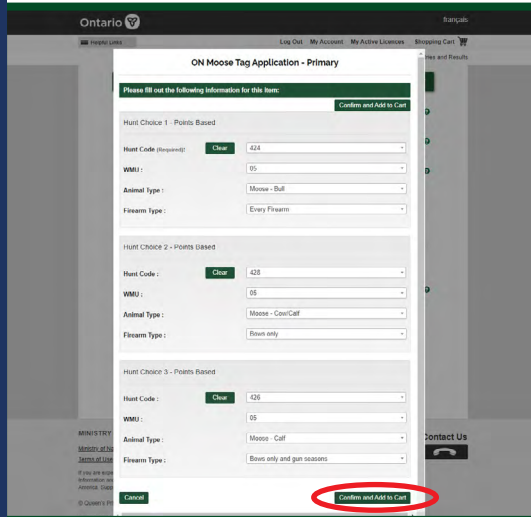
Ontario

français

Helpful Links

Log Out My Account My Active Licences Shopping Cart

ies and Results

ON Moose Tag Application - Primary

Please fill out the following information for this item:

Confirm and Add to Cart

Hunt Choice 1 - Points Based

Hunt Code (Required): Clear 424

WMU : 05

Animal Type : Moose - Bull

Firearm Type : Every Firearm

Hunt Choice 2 - Points Based

Hunt Code : Clear 428

WMU : 05

Animal Type : Moose - Cow/Calf

Firearm Type : Bows only

Hunt Choice 3 - Points Based

Hunt Code : Clear 426

WMU : 05

Animal Type : Moose - Calf

Firearm Type : Bows only and gun seasons

MINISTRY

Ministry of N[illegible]

Terms of Use

If you are exp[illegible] information an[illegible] Abonnel Supp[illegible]

© Queen's P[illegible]

Contact Us

Cancel

Confirm and Add to Cart